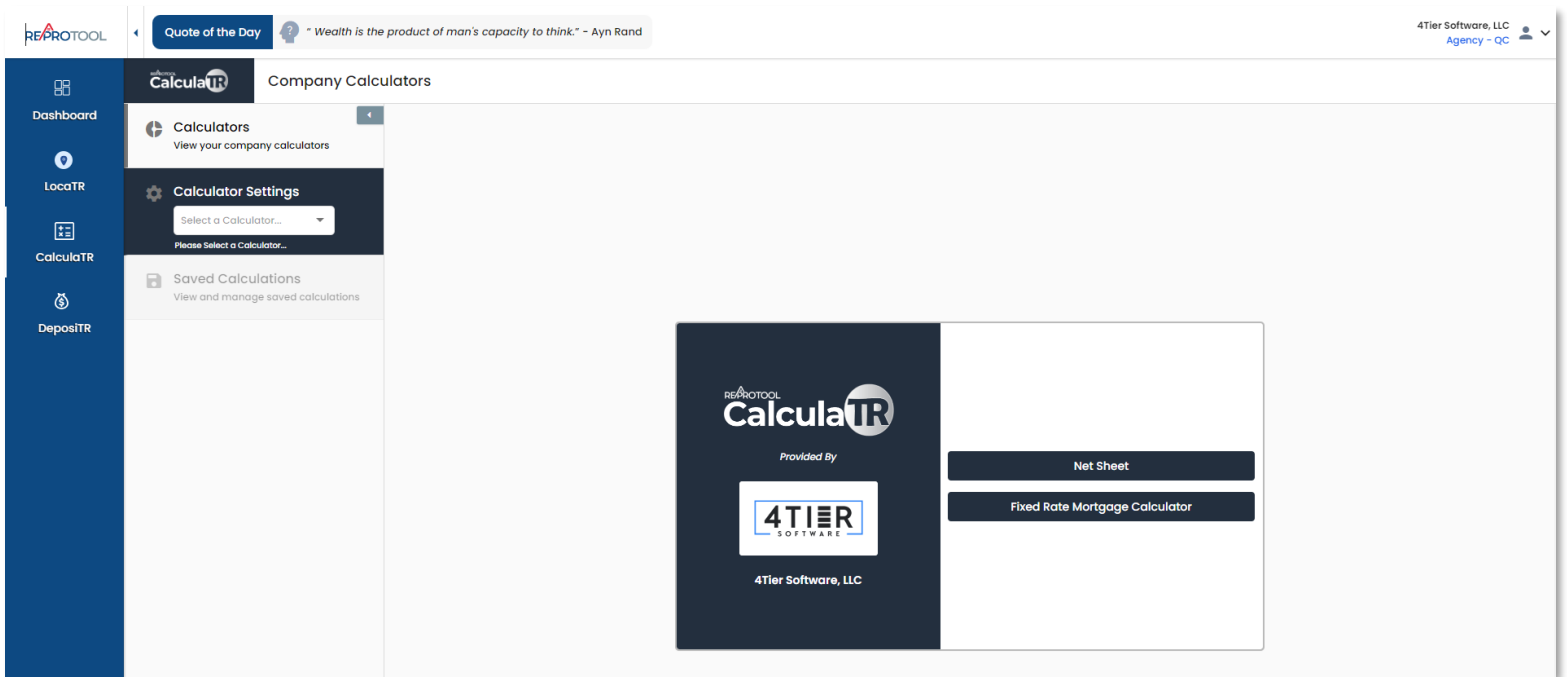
REPROTOOL

Quote of the Day " Wealth is the product of man's capacity to think." - Ayn Rand

4Tier Software, LLC
Agency - QC

Dashboard

LocaTR

CalculaTR

DeposiTR

CalculaTR

Company Calculators

Calculators
View your company calculators

Calculator Settings
Select a Calculator...
Please Select a Calculator...

Saved Calculations
View and manage saved calculations

REPROTOOL
CalculaTR

Provided By

4TIER SOFTWARE

4Tier Software, LLC

Net Sheet

Fixed Rate Mortgage Calculator